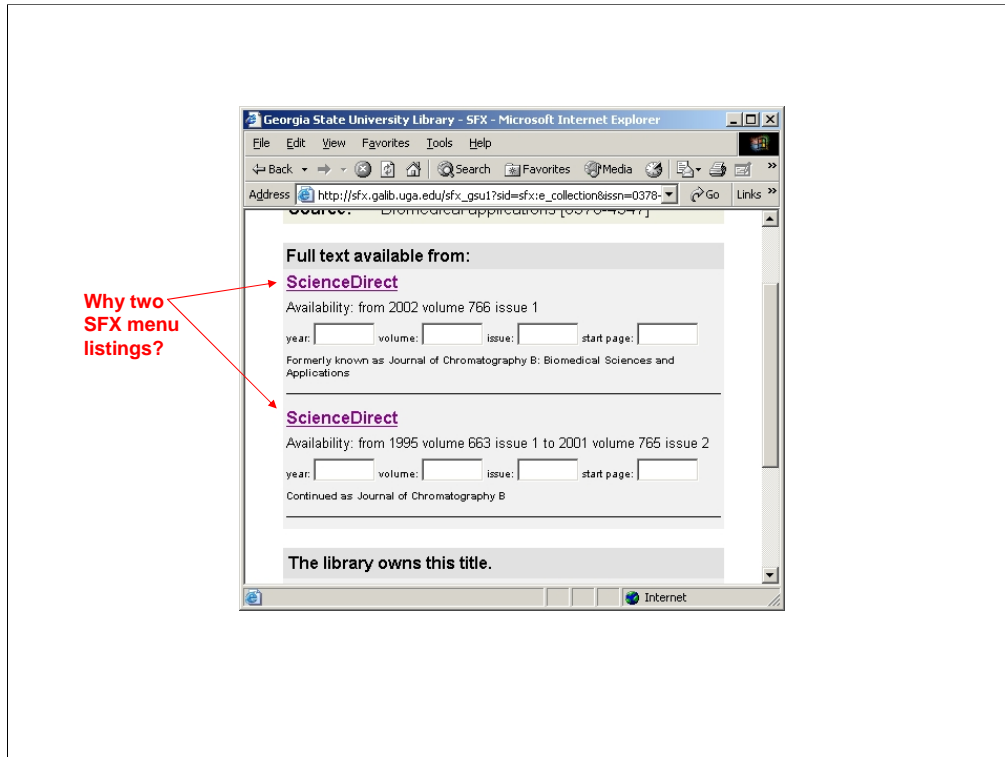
Georgia State University Library - SFX - Microsoft Internet Explorer

File Edit View Favorites Tools Help

Back Search Favorites Media

Address http://sfx.galib.uga.edu/sfx_gsu1?sid=sfx:e_collection&issn=0378- Go Links

Source: Biomedical applications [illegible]

Full text available from:

ScienceDirect

Availability: from 2002 volume 766 issue 1

year: volume: issue: start page:

Formerly known as Journal of Chromatography B: Biomedical Sciences and Applications

ScienceDirect

Availability: from 1995 volume 663 issue 1 to 2001 volume 765 issue 2

year: volume: issue: start page:

Continued as Journal of Chromatography B

The library owns this title.

Internet

Why two SFX menu listings?